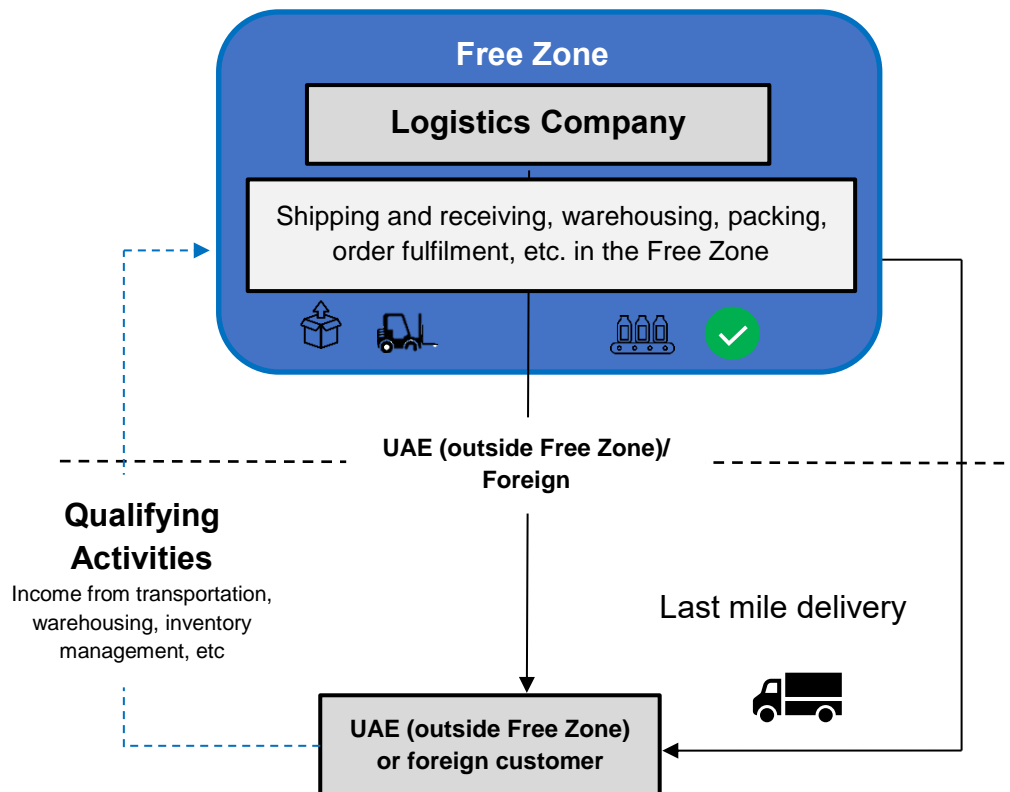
Free Zone

Logistics Company

Shipping and receiving, warehousing, packing, order fulfilment, etc. in the Free Zone

UAE (outside Free Zone)/ Foreign

Qualifying Activities
Income from transportation, warehousing, inventory management, etc

Last mile delivery

UAE (outside Free Zone) or foreign customer